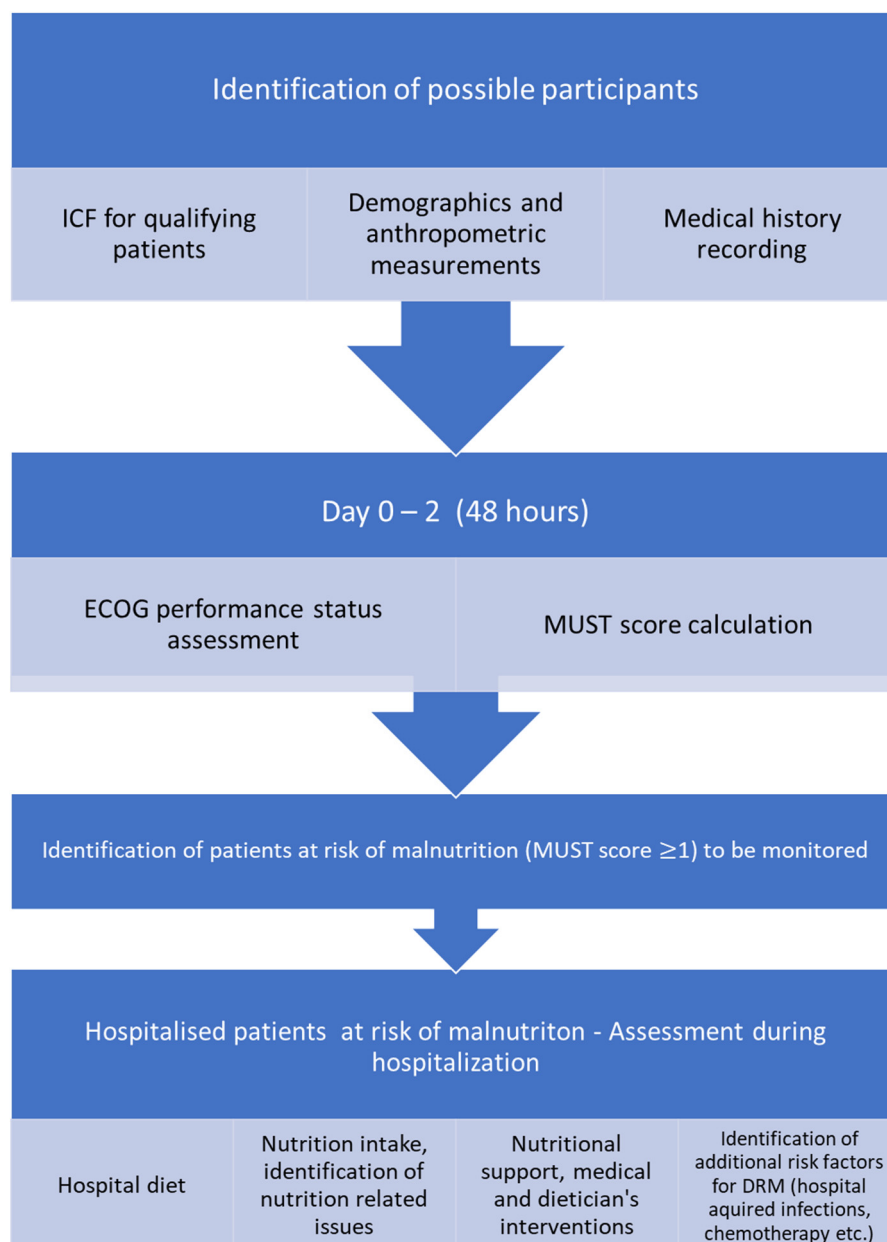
Identification of possible participants

ICF for qualifying patients

Demographics and anthropometric measurements

Medical history recording

Day 0 – 2 (48 hours)

ECOG performance status assessment

MUST score calculation

Identification of patients at risk of malnutrition (MUST score $\geq$1) to be monitored

Hospitalised patients at risk of malnutriton - Assessment during hospitalization

Hospital diet

Nutrition intake, identification of nutrition related issues

Nutritional support, medical and dietician's interventions

Identification of additional risk factors for DRM (hospital aquired infections, chemotherapy etc.)